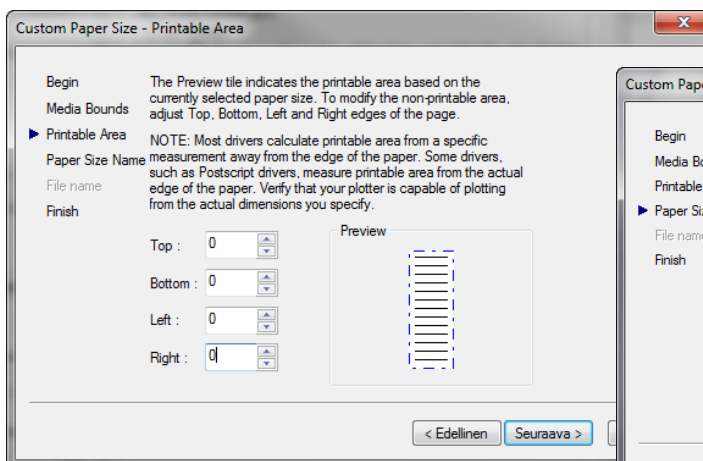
Custom Paper Size - Printable Area

Begin
Media Bounds
Printable Area
Paper Size Name
File name
Finish

The Preview tile indicates the printable area based on the currently selected paper size. To modify the non-printable area, adjust Top, Bottom, Left and Right edges of the page.

NOTE: Most drivers calculate printable area from a specific measurement away from the edge of the paper. Some drivers, such as Postscript drivers, measure printable area from the actual edge of the paper. Verify that your plotter is capable of plotting from the actual dimensions you specify.

Top : 0
Bottom : 0
Left : 0
Right : 0

Preview

< Edellinen
Seuraava >

Custom Pape

Begin
Media Bo
Printable
Paper Siz
File name
Finish